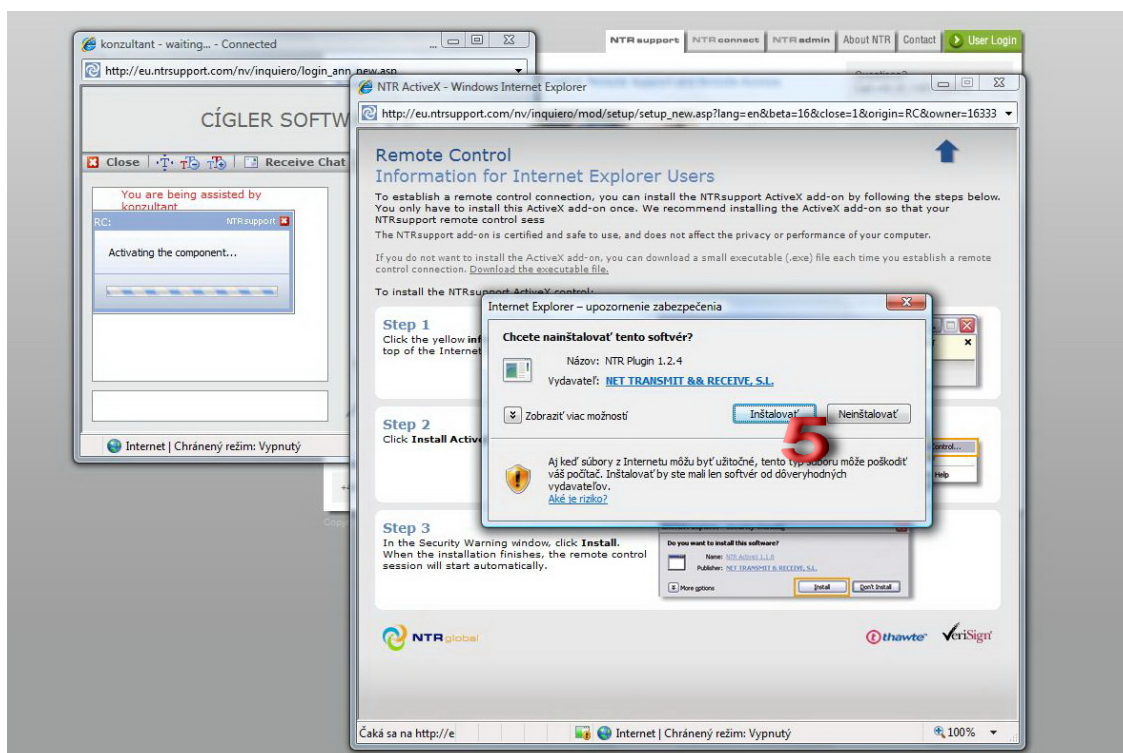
konzultant - waiting... - Connected

http://eu.ntrsupport.com/nv/inquiero/login_ann_new.asp

CÍGLER SOFTW

Close | Receive Chat

You are being assisted by konzultant

RC: NTRsupport

Activating the component...

Internet | Chránený režim: Vypnutý

NTRsupport | NTRconnect | NTRadmin | About NTR | Contact | User Login

NTR ActiveX - Windows Internet Explorer

http://eu.ntrsupport.com/nv/inquiero/mod/setup/setup_new.asp?lang=en&beta=16&close=1&origin=RC&owner=16333

Remote Control
Information for Internet Explorer Users

To establish a remote control connection, you can install the NTRsupport ActiveX add-on by following the steps below. You only have to install this ActiveX add-on once. We recommend installing the ActiveX add-on so that your NTRsupport remote control sess

The NTRsupport add-on is certified and safe to use, and does not affect the privacy or performance of your computer.

If you do not want to install the ActiveX add-on, you can download a small executable (.exe) file each time you establish a remote control connection. Download the executable file.

To install the NTRsupport ActiveX control:

Step 1
Click the yellow inf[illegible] top of the Internet

Step 2
Click Install Active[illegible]

Step 3
In the Security Warning window, click Install. When the installation finishes, the remote control session will start automatically.

Do you want to install this software?
Name: NTR ActiveX 1.1.0
Publisher: NET TRANSMIT & RECEIVE, S.L.
More options
Install
Don't Install

Internet Explorer – upozornenie zabezpečenia

Chcete nainštalovať tento softvér?

Názov: NTR Plugin 1.2.4
Vydavateľ: NET TRANSMIT && RECEIVE, S.L.

Zobraziť viac možností

Inštalovať

Neinštalovať

5

Aj keď súbory z Internetu môžu byť užitočné, tento typ súboru môže poškodiť váš počítač. Inštalovať by ste mali len softvér od dôverhodných vydavateľov.
Aké je riziko?

NTRglobal

thawte VeriSign

Čaká sa na http://e

Internet | Chránený režim: Vypnutý

100%